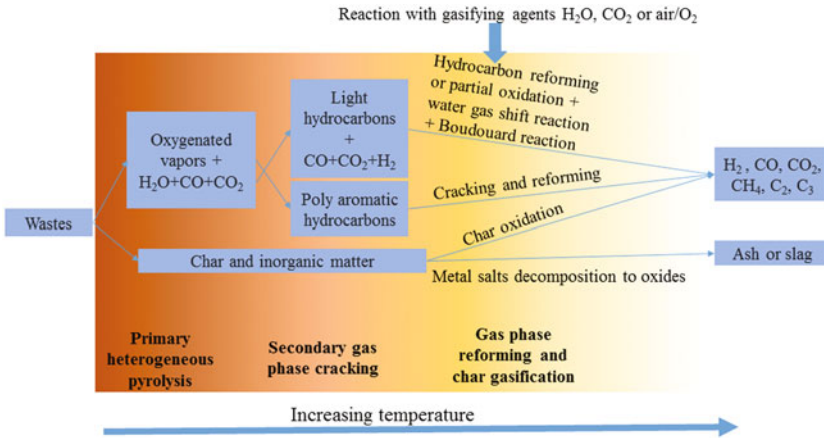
Reaction with gasifying agents $H_2O$, $CO_2$ or air/$O_2$

Hydrocarbon reforming or partial oxidation + water gas shift reaction + Boudouard reaction

Oxygenated vapors + $H_2O$+CO+$CO_2$

Light hydrocarbons + CO+$CO_2$+$H_2$

Poly aromatic hydrocarbons

Cracking and reforming

$H_2$ , CO, $CO_2$, $CH_4$, $C_2$, $C_3$

Wastes

Char oxidation

Char and inorganic matter

Ash or slag

Metal salts decomposition to oxides

Primary heterogeneous pyrolysis

Secondary gas phase cracking

Gas phase reforming and char gasification

Increasing temperature